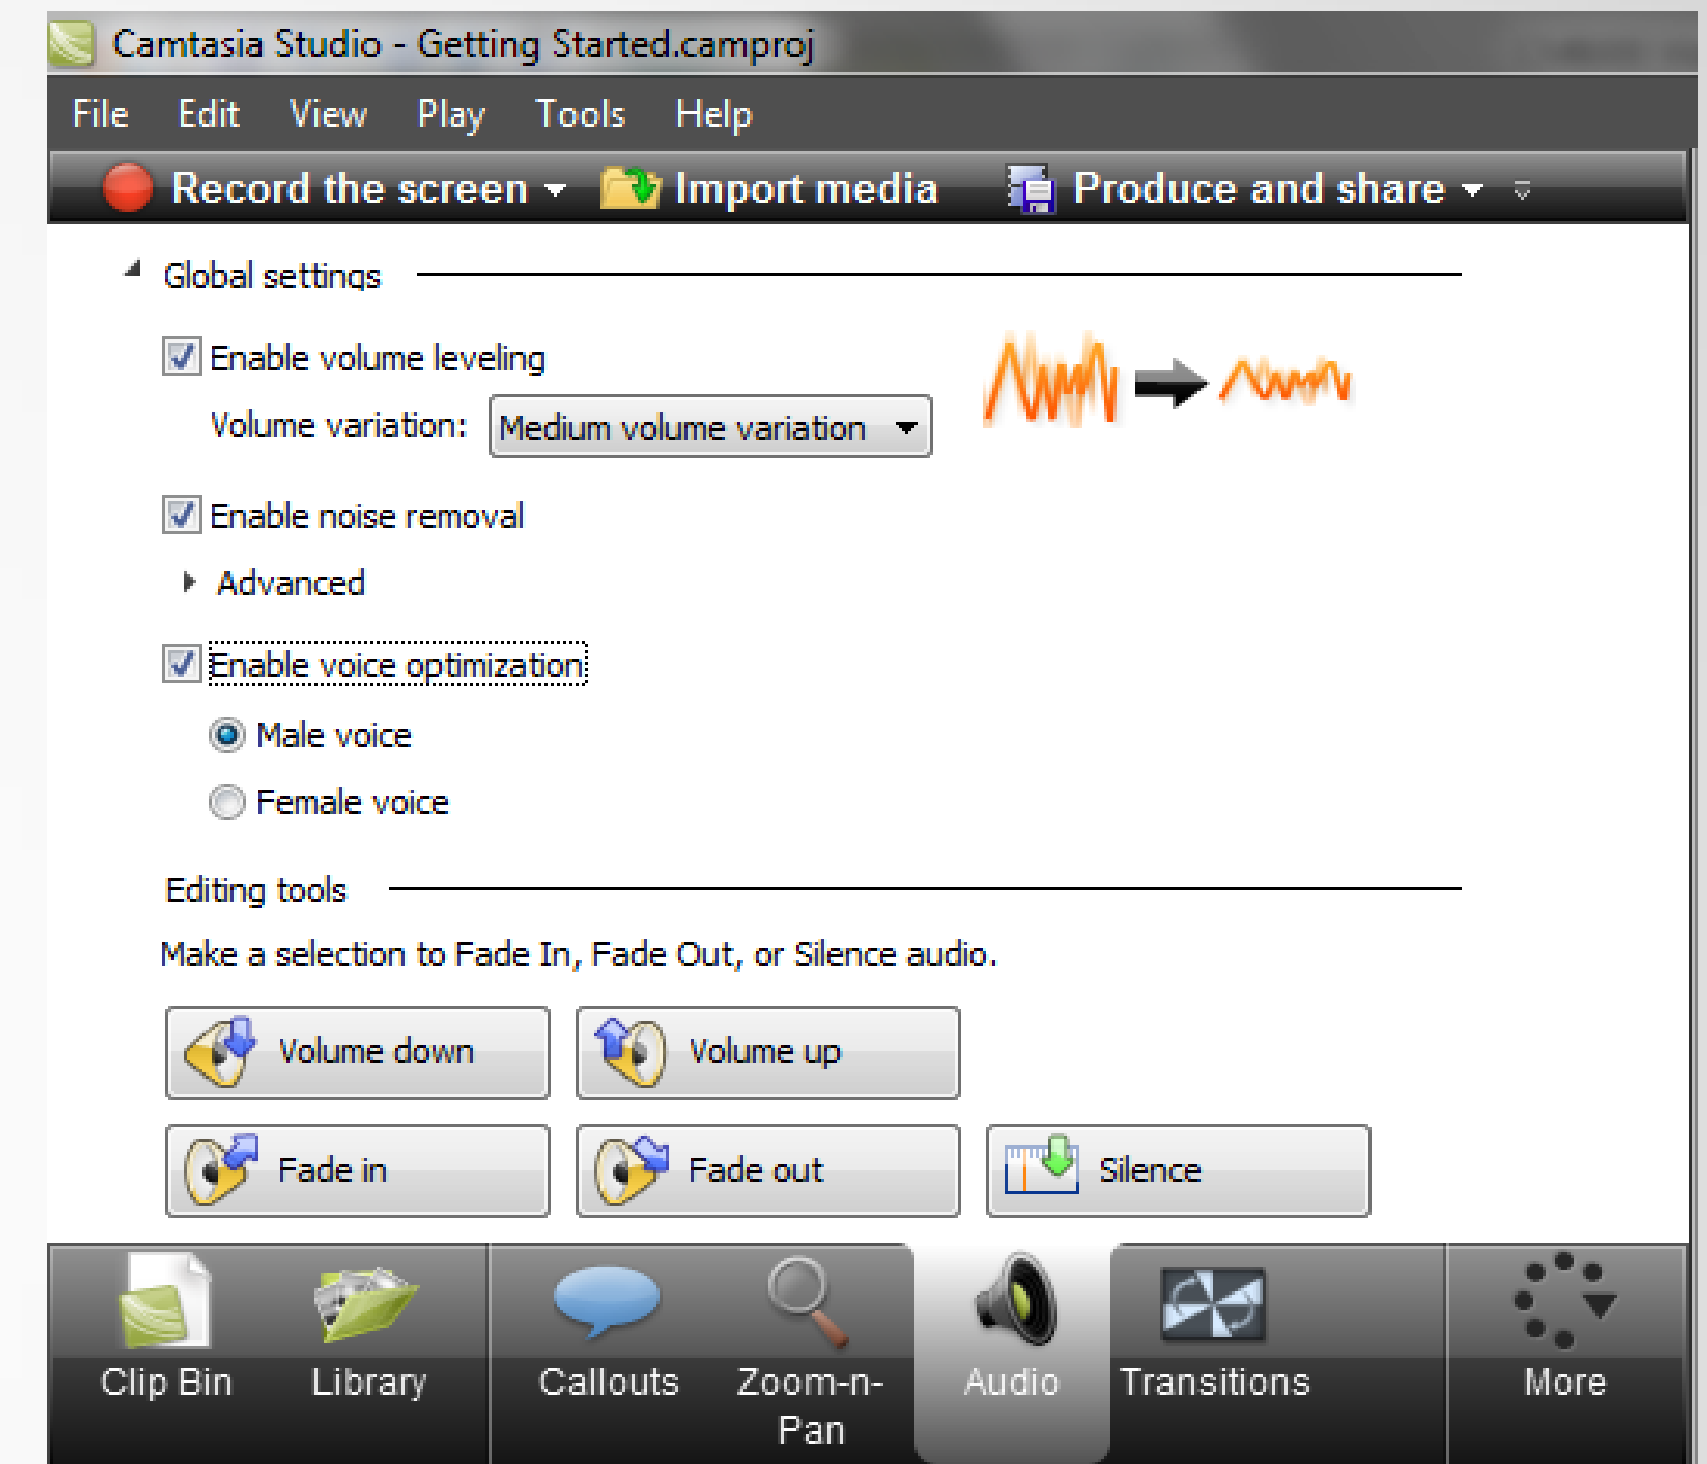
Camtasia Studio - Getting Started.camproj

File Edit View Play Tools Help

Record the screen Import media Produce and share

Global settings

Enable volume leveling

Volume variation: Medium volume variation

Enable noise removal

Advanced

Enable voice optimization

Male voice

Female voice

Editing tools

Make a selection to Fade In, Fade Out, or Silence audio.

Volume down
Volume up
Fade in
Fade out
Silence

Clip Bin
Library
Callouts
Zoom-n-Pan
Audio
Transitions
More